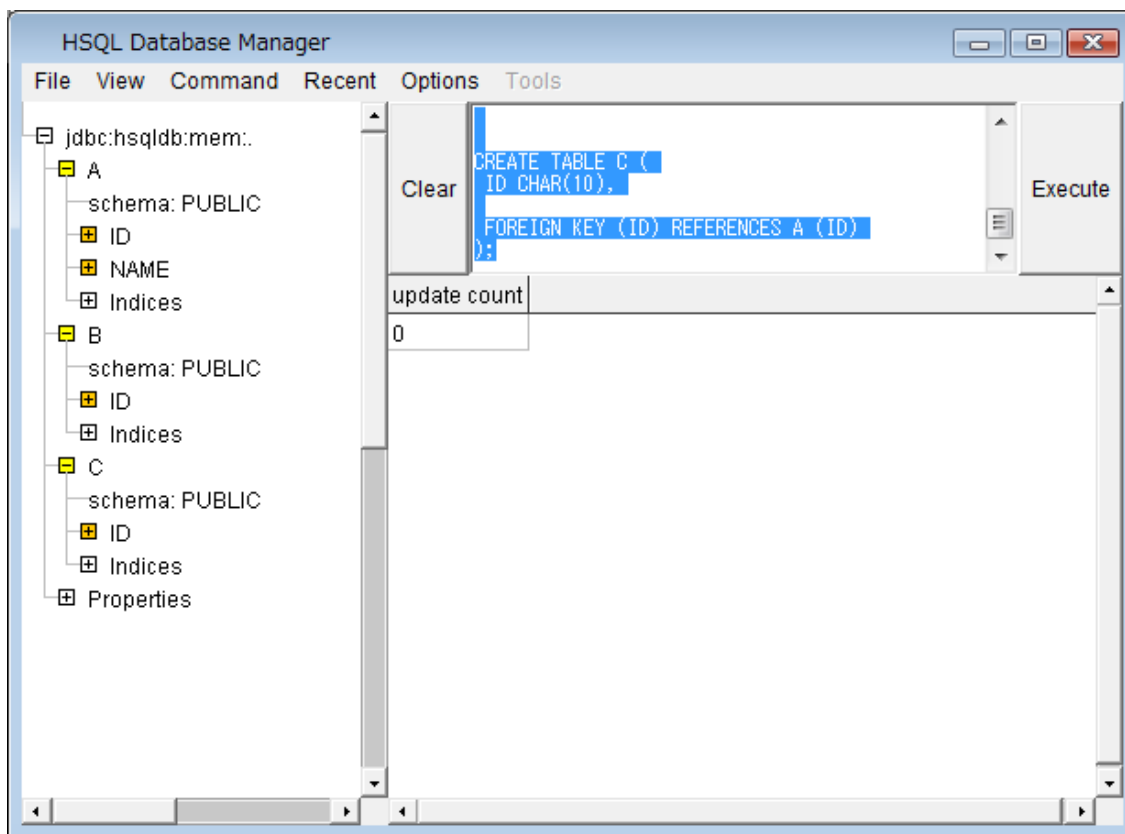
HSQL Database Manager

File View Command Recent Options Tools

jdbc:hsqldb:mem:.
A
schema: PUBLIC
ID
NAME
Indices
B
schema: PUBLIC
ID
Indices
C
schema: PUBLIC
ID
Indices
Properties

Clear

CREATE TABLE C (
ID CHAR(10),

FOREIGN KEY (ID) REFERENCES A (ID)
);

Execute

| update count |
|---|
| 0 |